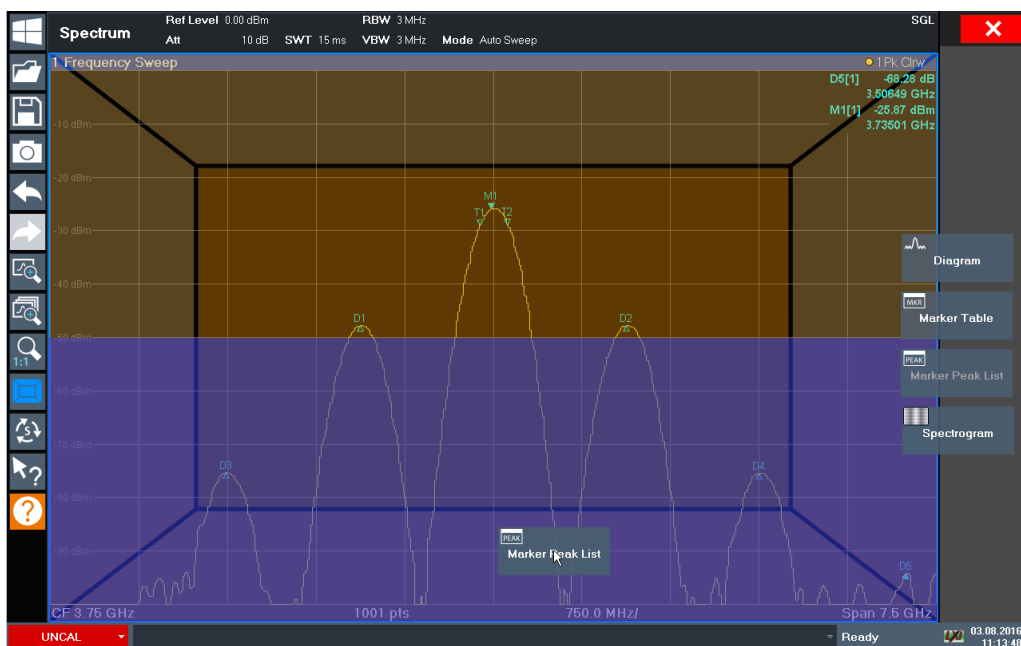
Spectrum

Ref Level 0.00 dBm
Att 10 dB SWT 15 ms
RBW 3 MHz
VBW 3 MHz Mode Auto Sweep

SGL

1 Frequency Sweep

1 Pk Clrw

D5[1] -68.28 dB
3.50649 GHz
M1[1] -25.87 dBm
3.73501 GHz

-10 dBm
-20 dBm
-30 dBm
-40 dBm
-50 dBm
-60 dBm
-70 dBm
-80 dBm
-90 dBm

M1
T1 T2
D1
D2
D3
D4
D5

1:1

Diagram

MKR
Marker Table

PEAK
Marker Peak List

Spectrogram

PEAK
Marker Peak List

CF 3.75 GHz 1001 pts 750.0 MHz/ Span 7.5 GHz

UNCAL

Ready

03.08.2016
11:13:48